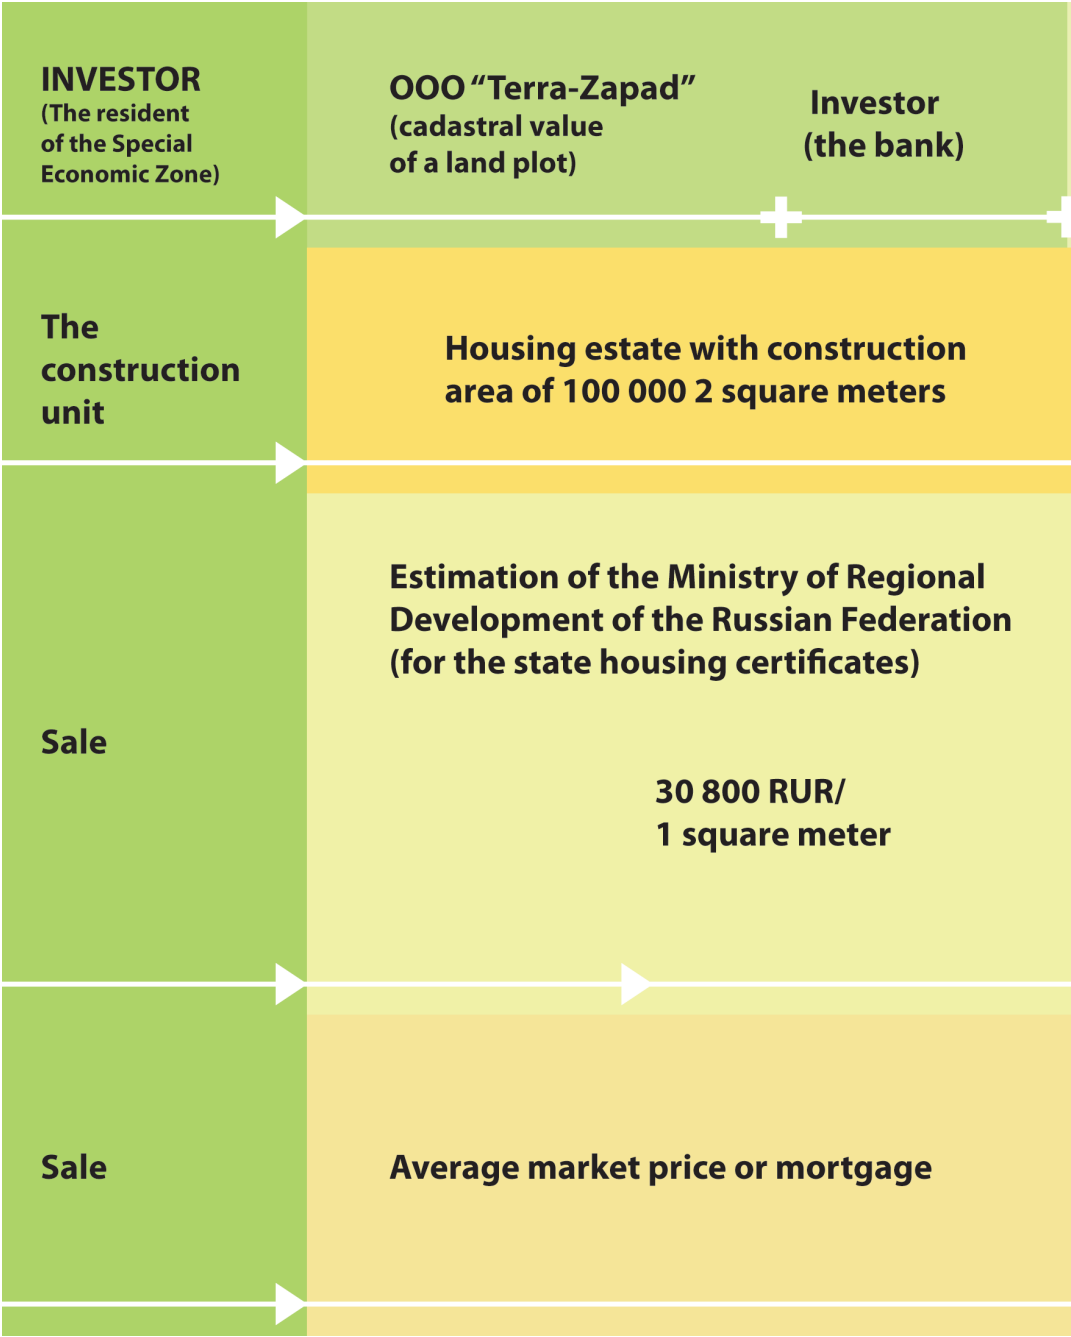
INVESTOR
(The resident of the Special Economic Zone)

OOO “Terra-Zapad” (cadastral value of a land plot)

Investor (the bank)

The construction unit

Housing estate with construction area of 100 000 2 square meters

Sale

Estimation of the Ministry of Regional Development of the Russian Federation (for the state housing certificates)

30 800 RUR/
1 square meter

Sale

Average market price or mortgage